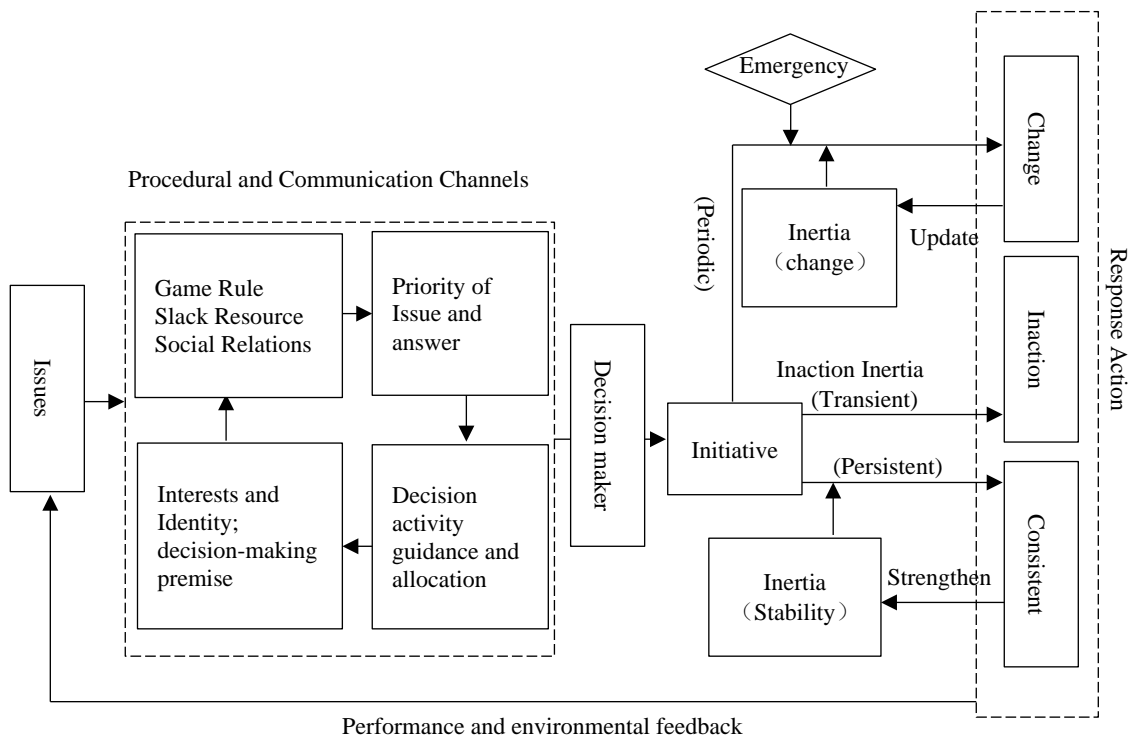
Emergency

Change

Procedural and Communication Channels

(Periodic)

Inertia
（change）

Update

Response Action

Issues

Game Rule
Slack Resource
Social Relations

Priority of Issue and answer

Decision maker

Inaction

Inaction Inertia
(Transient)

Initiative

(Persistent)

Interests and Identity; decision-making premise

Decision activity guidance and allocation

Consistent

Strengthen

Inertia
（Stability）

Performance and environmental feedback